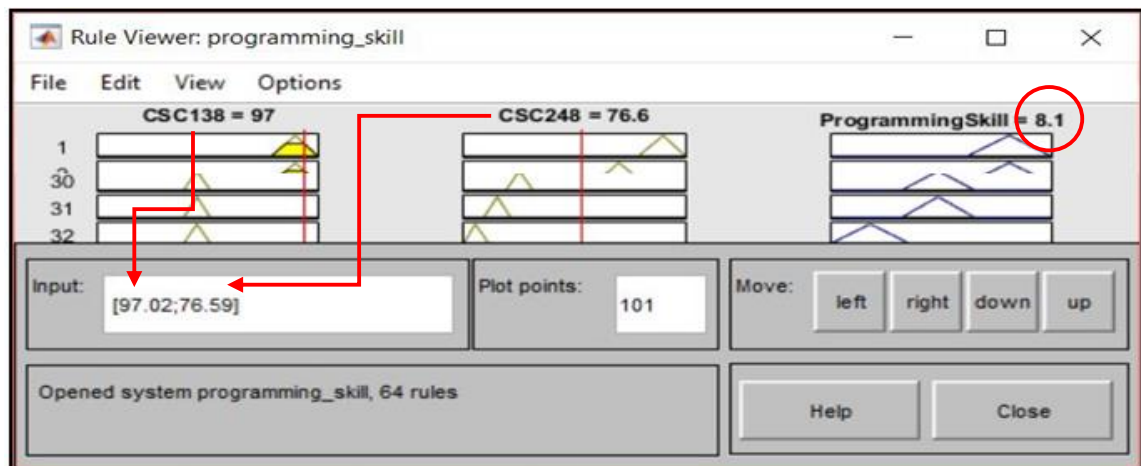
Rule Viewer: programming_skill

File Edit View Options

CSC138 = 97

CSC248 = 76.6

ProgrammingSkill = 8.1

1
30
31
32

Input:
[97.02;76.59]

Plot points:
101

Move:
left
right
down
up

Opened system programming_skill, 64 rules

Help
Close